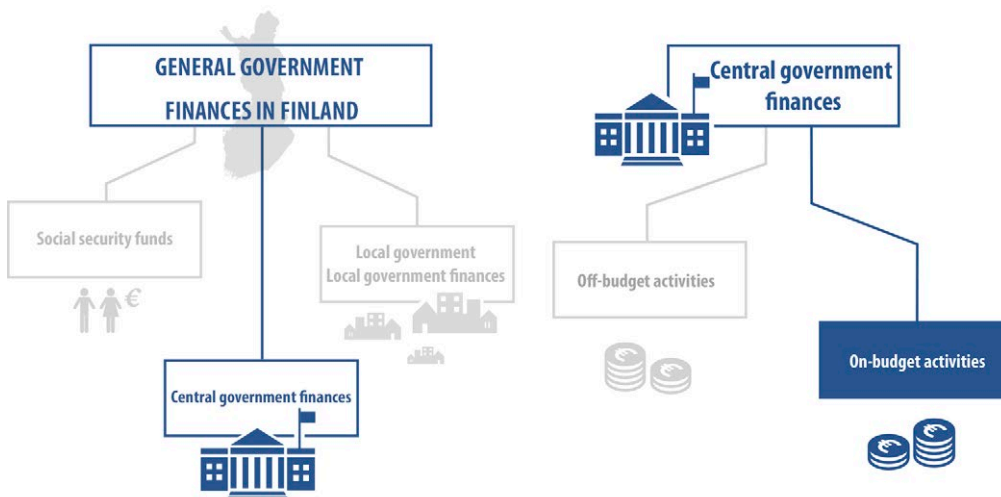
GENERAL GOVERNMENT FINANCES IN FINLAND

Social security funds

€

Local government
Local government finances

Central government finances

Central government finances

Off-budget activities

On-budget activities